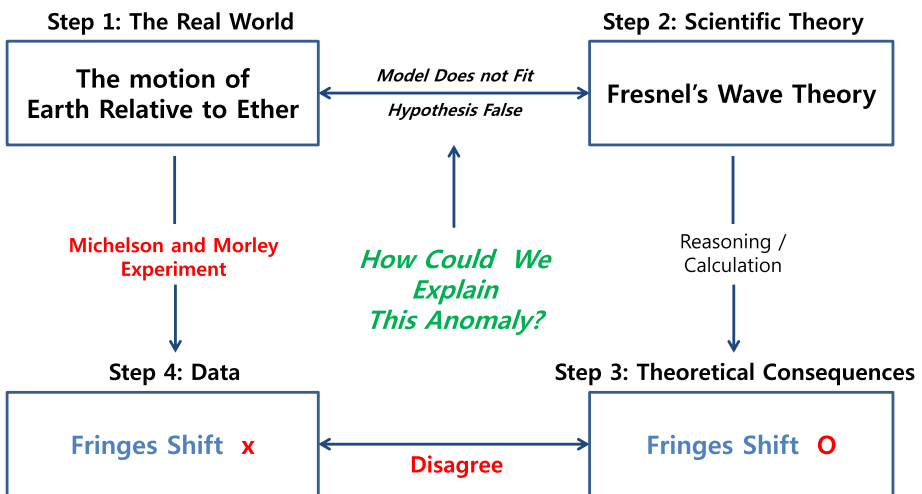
Step 1: The Real World

The motion of Earth Relative to Ether

Model Does not Fit

Hypothesis False

Step 2: Scientific Theory

Fresnel's Wave Theory

Michelson and Morley Experiment

How Could We Explain This Anomaly?

Reasoning / Calculation

Step 4: Data

Fringes Shift x

Disagree

Step 3: Theoretical Consequences

Fringes Shift O